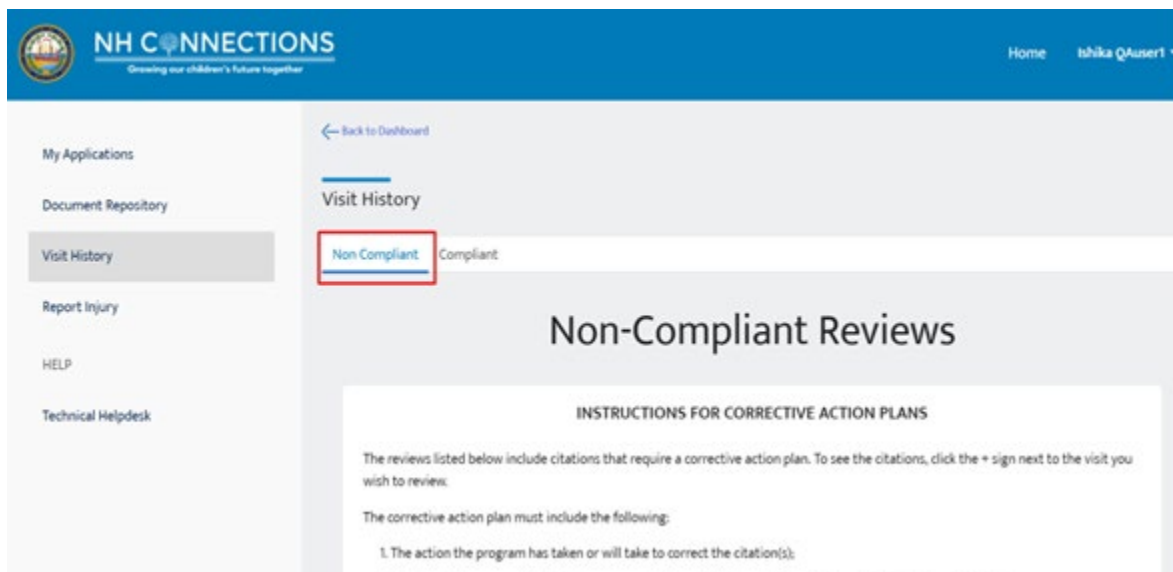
NH CONNECTIONS
Growing our children's future together

Home Ishika QAusert

My Applications
Document Repository
Visit History
Report Injury
HELP
Technical Helpdesk

Back to Dashboard

Visit History

Non Compliant Compliant

Non-Compliant Reviews

INSTRUCTIONS FOR CORRECTIVE ACTION PLANS

The reviews listed below include citations that require a corrective action plan. To see the citations, click the + sign next to the visit you wish to review.

The corrective action plan must include the following:

1. The action the program has taken or will take to correct the citation(s);